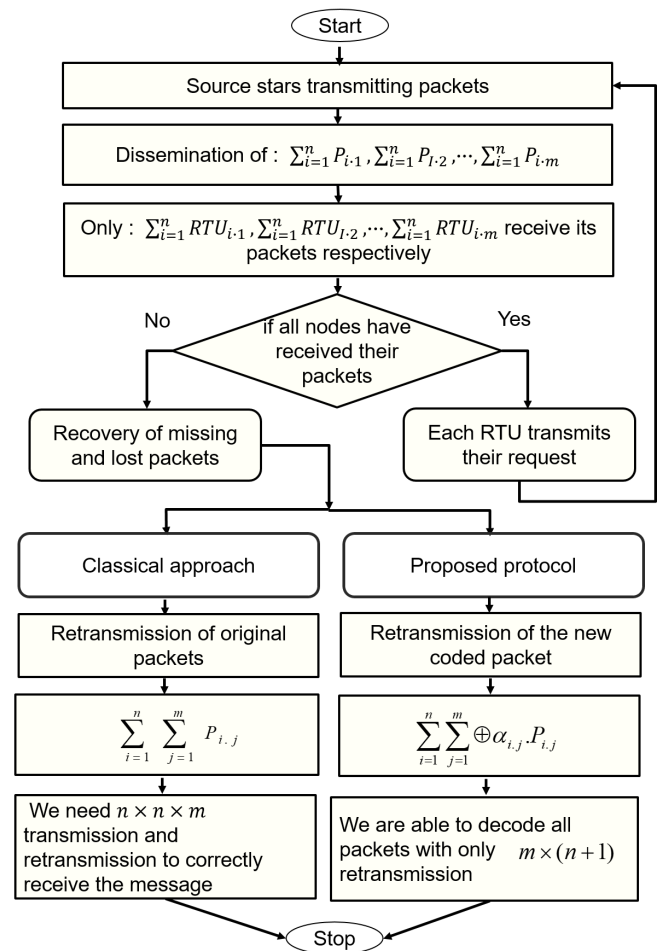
Start

Source stars transmitting packets

Dissemination of : $\sum_{i=1}^{n} P_{i\cdot 1}$ , $\sum_{i=1}^{n} P_{I\cdot 2}$ , ⋯, $\sum_{i=1}^{n} P_{i\cdot m}$

Only : $\sum_{i=1}^{n} RTU_{i\cdot 1}$ , $\sum_{i=1}^{n} RTU_{I\cdot 2}$ , ⋯, $\sum_{i=1}^{n} RTU_{i\cdot m}$ receive its packets respectively

No

if all nodes have received their packets

Yes

Recovery of missing and lost packets

Each RTU transmits their request

Classical approach

Proposed protocol

Retransmission of original packets

Retransmission of the new coded packet

$\sum_{i=1}^{n} \sum_{j=1}^{m} P_{i.j}$

$\sum_{i=1}^{n} \sum_{j=1}^{m} \oplus \alpha_{i.j} . P_{i.j}$

We need $n \times n \times m$ transmission and retransmission to correctly receive the message

We are able to decode all packets with only $m \times (n+1)$ retransmission

Stop